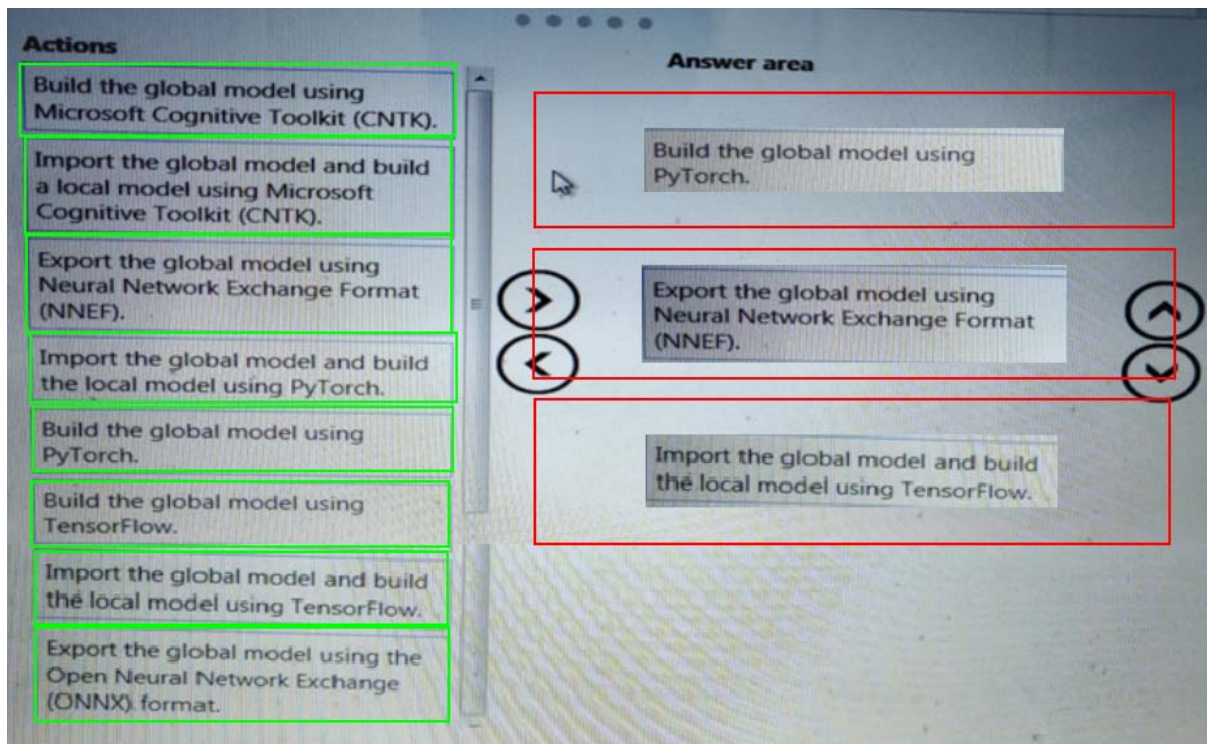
Actions

Build the global model using Microsoft Cognitive Toolkit (CNTK).

Import the global model and build a local model using Microsoft Cognitive Toolkit (CNTK).

Export the global model using Neural Network Exchange Format (NNEF).

Import the global model and build the local model using PyTorch.

Build the global model using PyTorch.

Build the global model using TensorFlow.

Import the global model and build the local model using TensorFlow.

Export the global model using the Open Neural Network Exchange (ONNX) format.

Answer area

Build the global model using PyTorch.

Export the global model using Neural Network Exchange Format (NNEF).

Import the global model and build the local model using TensorFlow.